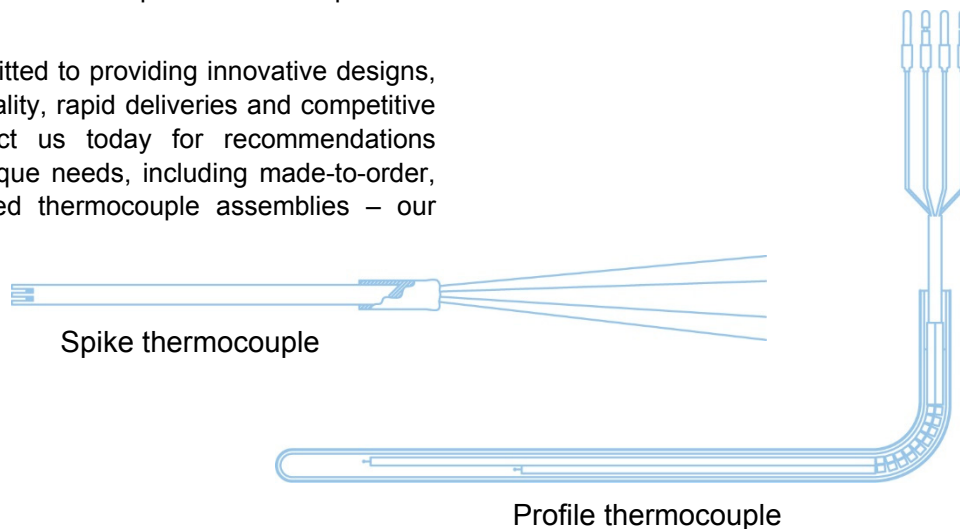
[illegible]itted to providing innovative designs, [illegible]ality, rapid deliveries and competitive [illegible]ct us today for recommendations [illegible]que needs, including made-to-order, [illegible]ed thermocouple assemblies – our

Spike thermocouple

Profile thermocouple